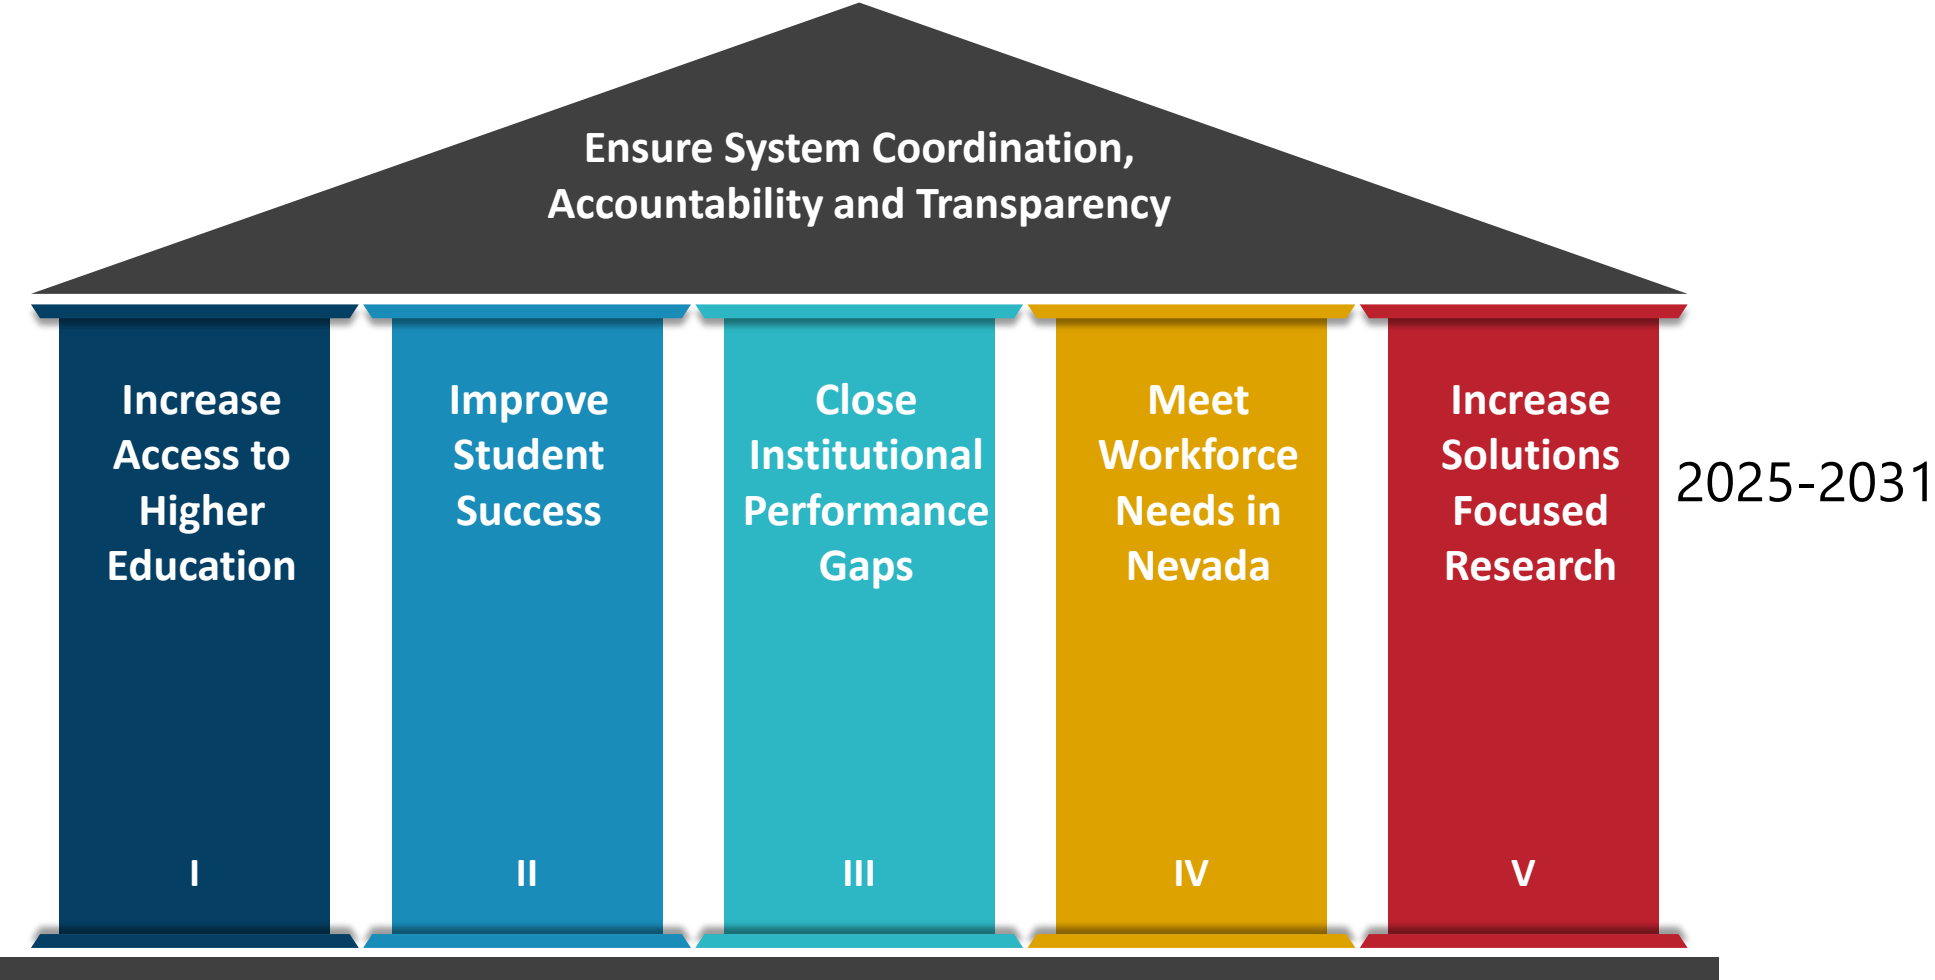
Ensure System Coordination, Accountability and Transparency

Increase Access to Higher Education

I

Improve Student Success

II

Close Institutional Performance Gaps

III

Meet Workforce Needs in Nevada

IV

Increase Solutions Focused Research

V

2025-2031